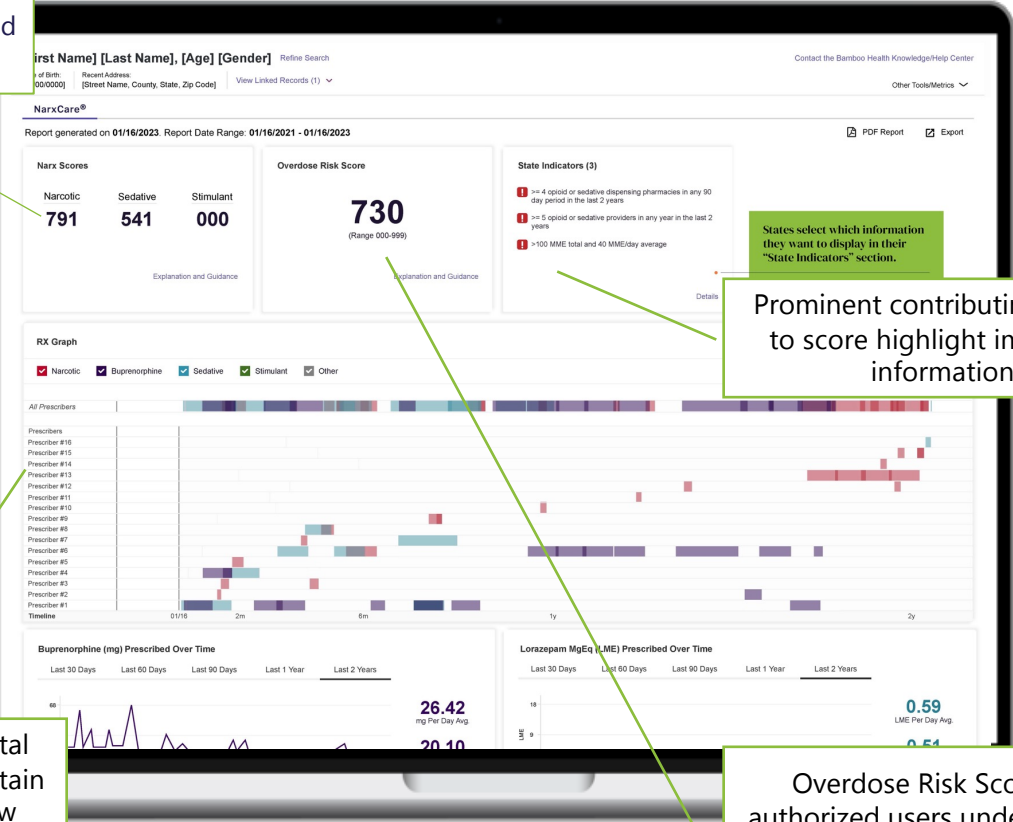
d

irst Name] [Last Name], [Age] [Gender] Refine Search

e of Birth: 00/0000]

Recent Address: [Street Name, County, State, Zip Code]

View Linked Records (1)

Contact the Bamboo Health Knowledge/Help Center

Other Tools/Metrics

NarxCare®

Report generated on **01/16/2023**. Report Date Range: **01/16/2021 - 01/16/2023**

PDF Report

Export

Narx Scores

| Narcotic | Sedative | Stimulant |
|---|---|---|
| 791 | 541 | 000 |

Explanation and Guidance

Overdose Risk Score

730

(Range 000-999)

Explanation and Guidance

State Indicators (3)

>= 4 opioid or sedative dispensing pharmacies in any 90 day period in the last 2 years

>= 5 opioid or sedative providers in any year in the last 2 years

>100 MME total and 40 MME/day average

Details

States select which information they want to display in their "State Indicators" section.

Prominent contributin to score highlight in information

RX Graph

Narcotic Buprenorphine Sedative Stimulant Other

All Prescribers

Prescribers
Prescriber #16
Prescriber #15
Prescriber #14
Prescriber #13
Prescriber #12
Prescriber #11
Prescriber #10
Prescriber #9
Prescriber #8
Prescriber #7
Prescriber #6
Prescriber #5
Prescriber #4
Prescriber #3
Prescriber #2
Prescriber #1
Timeline 01/16 2m 6m 1y 2y

Buprenorphine (mg) Prescribed Over Time

Last 30 Days Last 60 Days Last 90 Days Last 1 Year Last 2 Years

60

26.42
mg Per Day Avg.

20.10

Lorazepam MgEq (LME) Prescribed Over Time

Last 30 Days Last 60 Days Last 90 Days Last 1 Year Last 2 Years

18

LME 9

0.59
LME Per Day Avg.

0.51

tal
tain
w

Overdose Risk Sco
authorized users unde